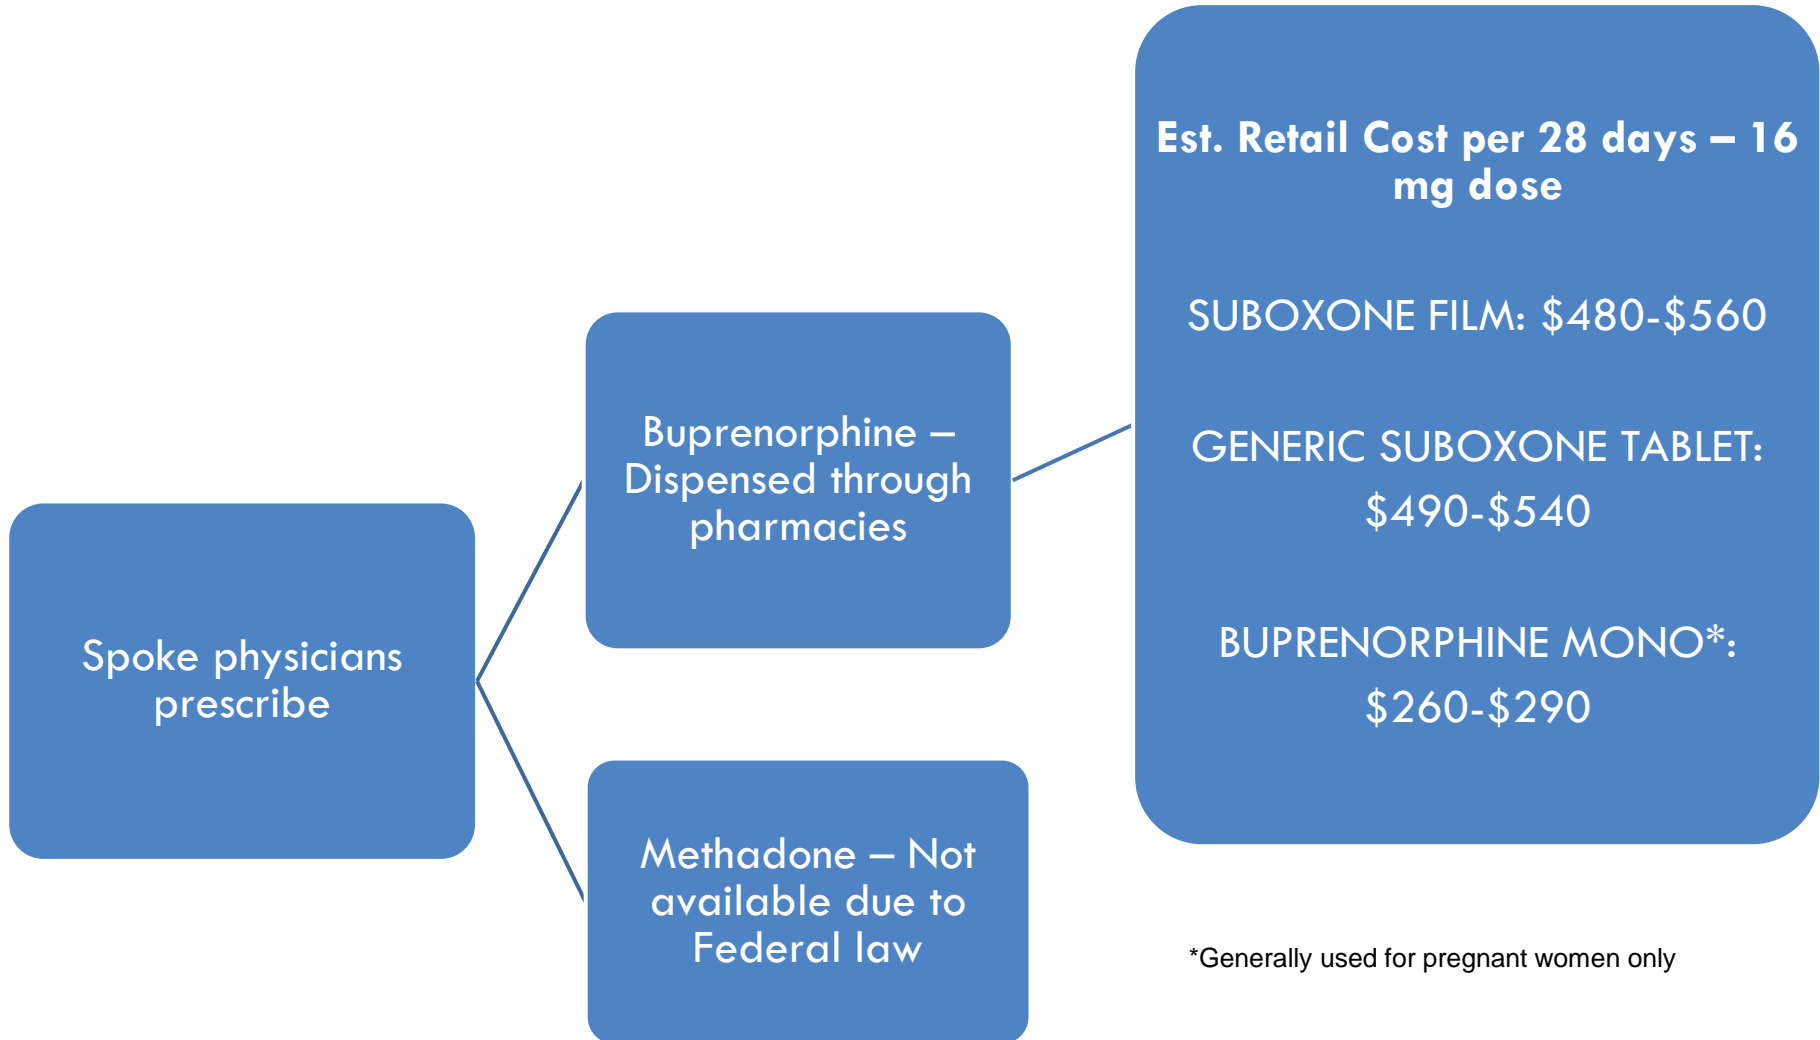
Spoke physicians prescribe

Buprenorphine – Dispensed through pharmacies

Methadone – Not available due to Federal law

Est. Retail Cost per 28 days – 16 mg dose

SUBOXONE FILM: \$480-\$560

GENERIC SUBOXONE TABLET: \$490-\$540

BUPRENORPHINE MONO*: \$260-\$290

*Generally used for pregnant women only